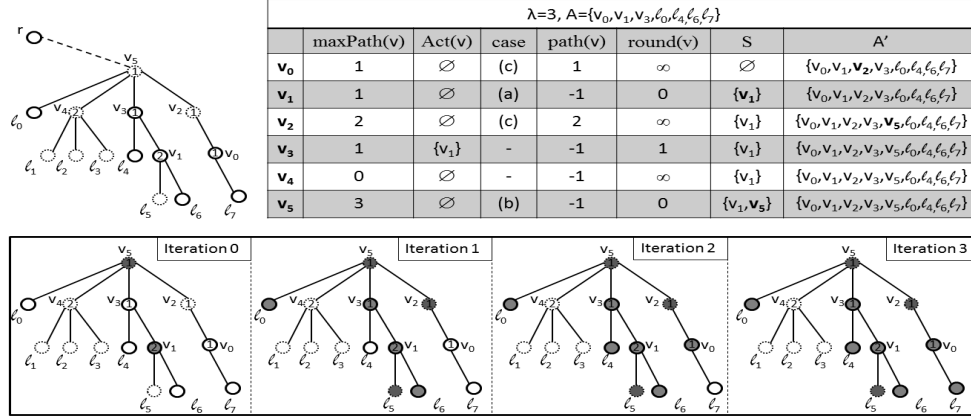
r

$v_5$ 1

$v_4$ 2 $v_3$ 1 $v_2$ 1

$\ell_0$ $\ell_1$ $\ell_2$ $\ell_3$ $\ell_4$ 2 $v_1$ 1 $v_0$

$\ell_5$ $\ell_6$ $\ell_7$

λ=3, A={$v_0$,$v_1$,$v_3$,$\ell_0$,$\ell_4$,$\ell_6$,$\ell_7$}

| | maxPath(v) | Act(v) | case | path(v) | round(v) | S | A' |
|---|---|---|---|---|---|---|---|
| $v_0$ | 1 | ∅ | (c) | 1 | ∞ | ∅ | {$v_0$,$v_1$,$\mathbf{v_2}$,$v_3$,$\ell_0$,$\ell_4$,$\ell_6$,$\ell_7$} |
| $v_1$ | 1 | ∅ | (a) | -1 | 0 | {$\mathbf{v_1}$} | {$v_0$,$v_1$,$v_2$,$v_3$,$\ell_0$,$\ell_4$,$\ell_6$,$\ell_7$} |
| $v_2$ | 2 | ∅ | (c) | 2 | ∞ | {$v_1$} | {$v_0$,$v_1$,$v_2$,$v_3$,$\mathbf{v_5}$,$\ell_0$,$\ell_4$,$\ell_6$,$\ell_7$} |
| $v_3$ | 1 | {$v_1$} | - | -1 | 1 | {$v_1$} | {$v_0$,$v_1$,$v_2$,$v_3$,$v_5$,$\ell_0$,$\ell_4$,$\ell_6$,$\ell_7$} |
| $v_4$ | 0 | ∅ | - | -1 | ∞ | {$v_1$} | {$v_0$,$v_1$,$v_2$,$v_3$,$v_5$,$\ell_0$,$\ell_4$,$\ell_6$,$\ell_7$} |
| $v_5$ | 3 | ∅ | (b) | -1 | 0 | {$v_1$,$\mathbf{v_5}$} | {$v_0$,$v_1$,$v_2$,$v_3$,$v_5$,$\ell_0$,$\ell_4$,$\ell_6$,$\ell_7$} |

Iteration 0

$v_5$ $v_4$ 2 $v_3$ 1 $v_2$ 1 $\ell_0$ $\ell_1$ $\ell_2$ $\ell_3$ $\ell_4$ 2 $v_1$ 1 $v_0$ $\ell_5$ $\ell_6$ $\ell_7$

Iteration 1

$v_5$ $v_4$ 2 $v_3$ 1 $v_2$ $\ell_0$ $\ell_1$ $\ell_2$ $\ell_3$ $\ell_4$ 2 $v_1$ 1 $v_0$ $\ell_5$ $\ell_6$ $\ell_7$

Iteration 2

$v_5$ $v_4$ 2 $v_3$ 1 $v_2$ $\ell_0$ $\ell_1$ $\ell_2$ $\ell_3$ $\ell_4$ 2 $v_1$ 1 $v_0$ $\ell_5$ $\ell_6$ $\ell_7$

Iteration 3

$v_5$ $v_4$ 2 $v_3$ 1 $v_2$ $\ell_0$ $\ell_1$ $\ell_2$ $\ell_3$ $\ell_4$ 2 $v_1$ $v_0$ $\ell_5$ $\ell_6$ $\ell_7$